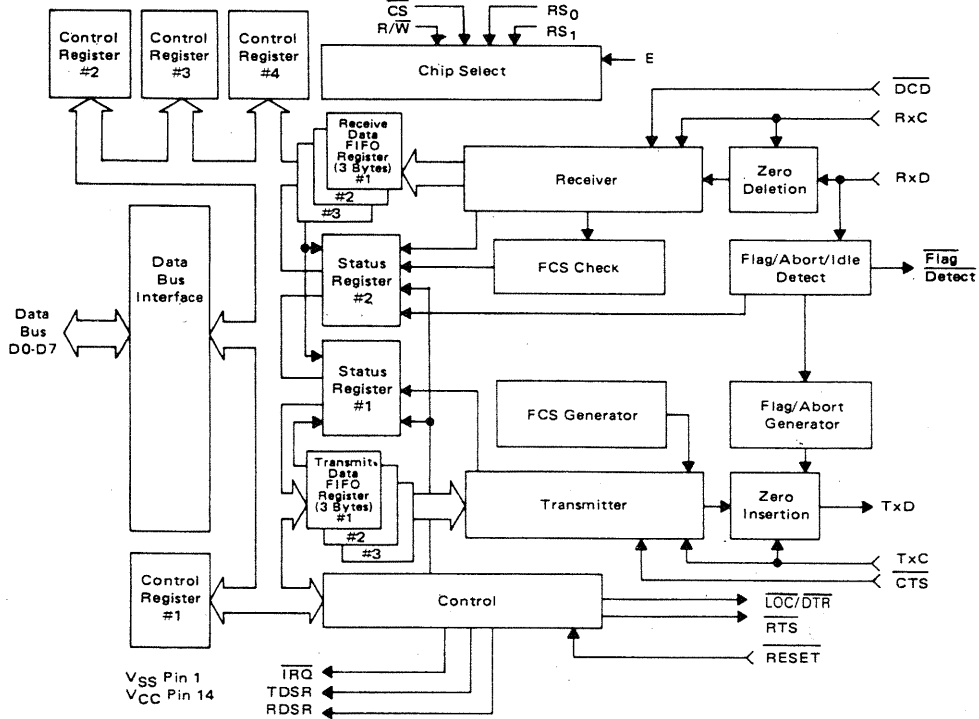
Control Register #2

Control Register #3

Control Register #4

$\overline{CS}$

$R/\overline{W}$

$RS_0$

$RS_1$

Chip Select

E

$\overline{DCD}$

RxC

Receive Data FIFO Register (3 Bytes) #1

#2

#3

Receiver

Zero Deletion

RxD

Data Bus Interface

Status Register #2

FCS Check

Flag/Abort/Idle Detect

$\overline{Flag}$ $\overline{Detect}$

Data Bus D0-D7

Status Register #1

FCS Generator

Flag/Abort Generator

Transmit Data FIFO Register (3 Bytes) #1

#2

#3

Transmitter

Zero Insertion

TxD

TxC

$\overline{CTS}$

Control Register #1

Control

$\overline{LOC}/\overline{DTR}$

$\overline{RTS}$

$\overline{RESET}$

$V_{SS}$ Pin 1

$V_{CC}$ Pin 14

$\overline{IRQ}$

TDSR

RDSR